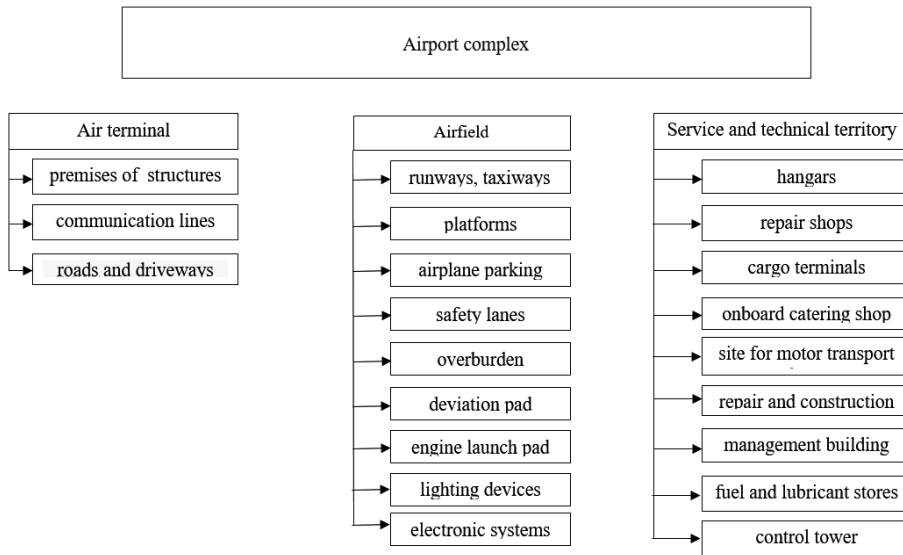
Airport complex

Air terminal

premises of structures

communication lines

roads and driveways

Airfield

runways, taxiways

platforms

airplane parking

safety lanes

overburden

deviation pad

engine launch pad

lighting devices

electronic systems

Service and technical territory

hangars

repair shops

cargo terminals

onboard catering shop

site for motor transport

repair and construction

management building

fuel and lubricant stores

control tower